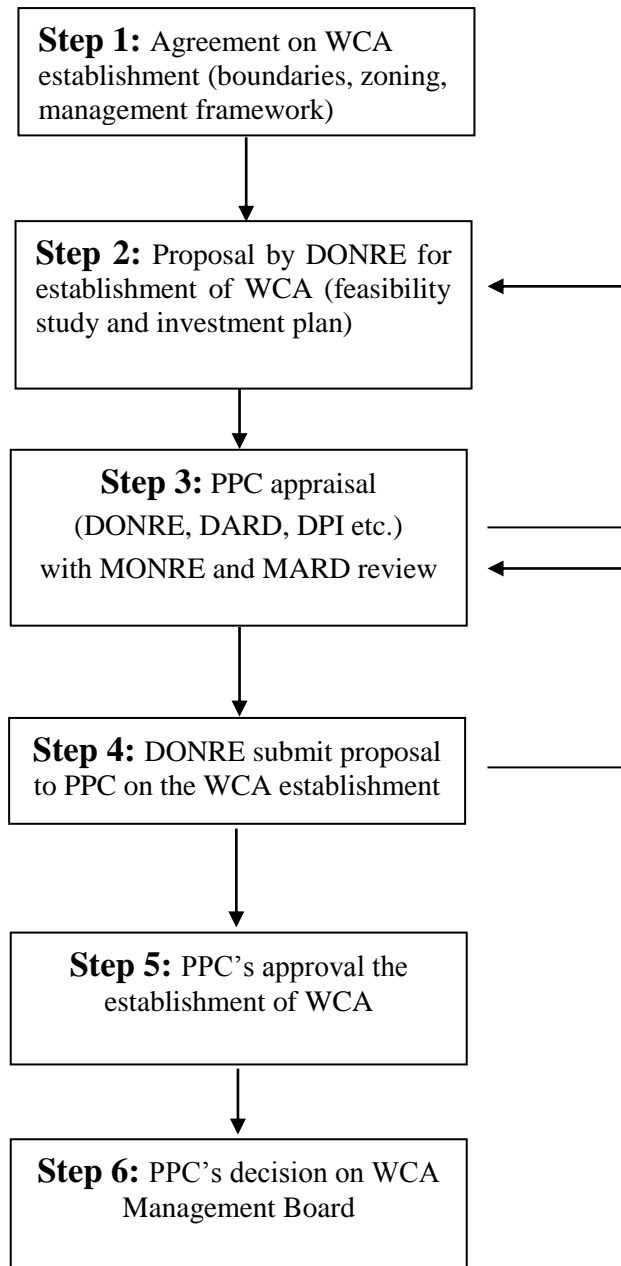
**Step 1:** Agreement on WCA establishment (boundaries, zoning, management framework)

**Step 2:** Proposal by DONRE for establishment of WCA (feasibility study and investment plan)

**Step 3:** PPC appraisal (DONRE, DARD, DPI etc.) with MONRE and MARD review

**Step 4:** DONRE submit proposal to PPC on the WCA establishment

**Step 5:** PPC's approval the establishment of WCA

**Step 6:** PPC's decision on WCA Management Board